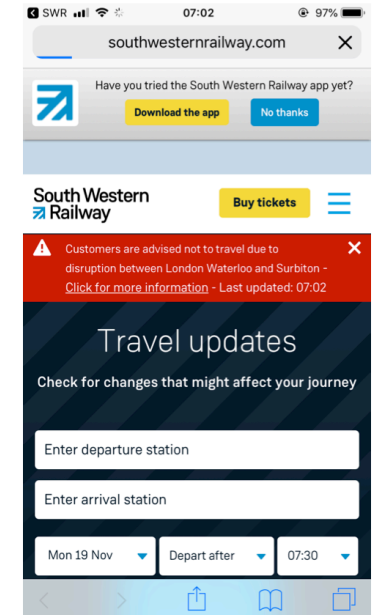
SWR 07:02 97%

southwesternrailway.com

Have you tried the South Western Railway app yet?

Download the app

No thanks

South Western Railway

Buy tickets

Customers are advised not to travel due to disruption between London Waterloo and Surbiton - Click for more information - Last updated: 07:02

Travel updates

Check for changes that might affect your journey

Enter departure station

Enter arrival station

Mon 19 Nov

Depart after

07:30